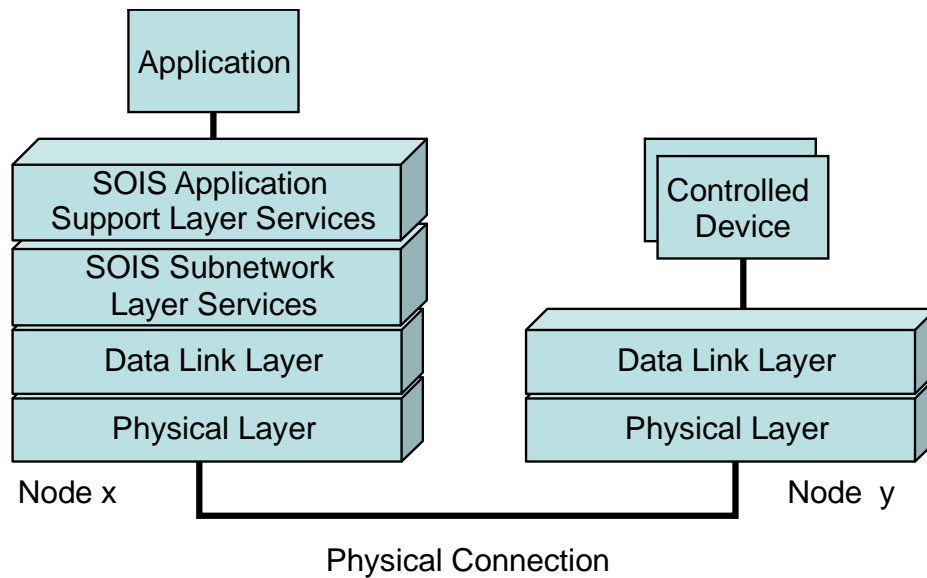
Application

SOIS Application Support Layer Services

SOIS Subnetwork Layer Services

Data Link Layer

Physical Layer

Node x

Controlled Device

Data Link Layer

Physical Layer

Node y

Physical Connection